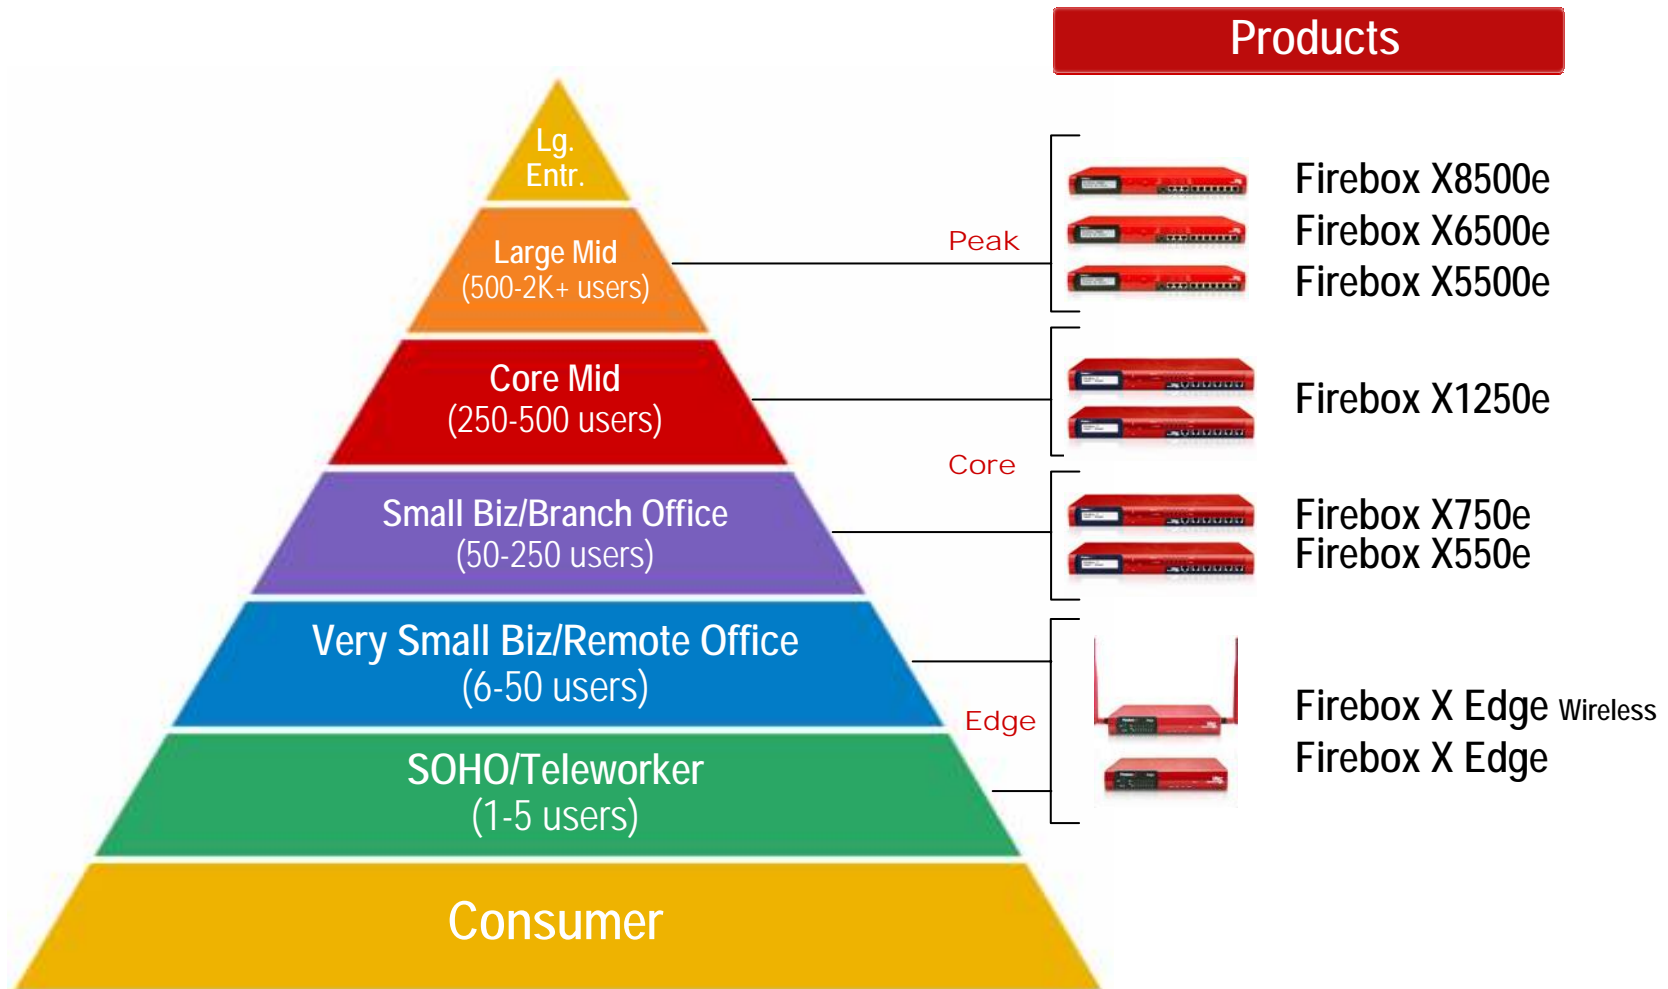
Products

Lg. Entr.

Large Mid
(500-2K+ users)

Core Mid
(250-500 users)

Small Biz/Branch Office
(50-250 users)

Very Small Biz/Remote Office
(6-50 users)

SOHO/Teleworker
(1-5 users)

Consumer

Peak

Core

Edge

Firebox X8500e
Firebox X6500e
Firebox X5500e

Firebox X1250e

Firebox X750e
Firebox X550e

Firebox X Edge Wireless
Firebox X Edge